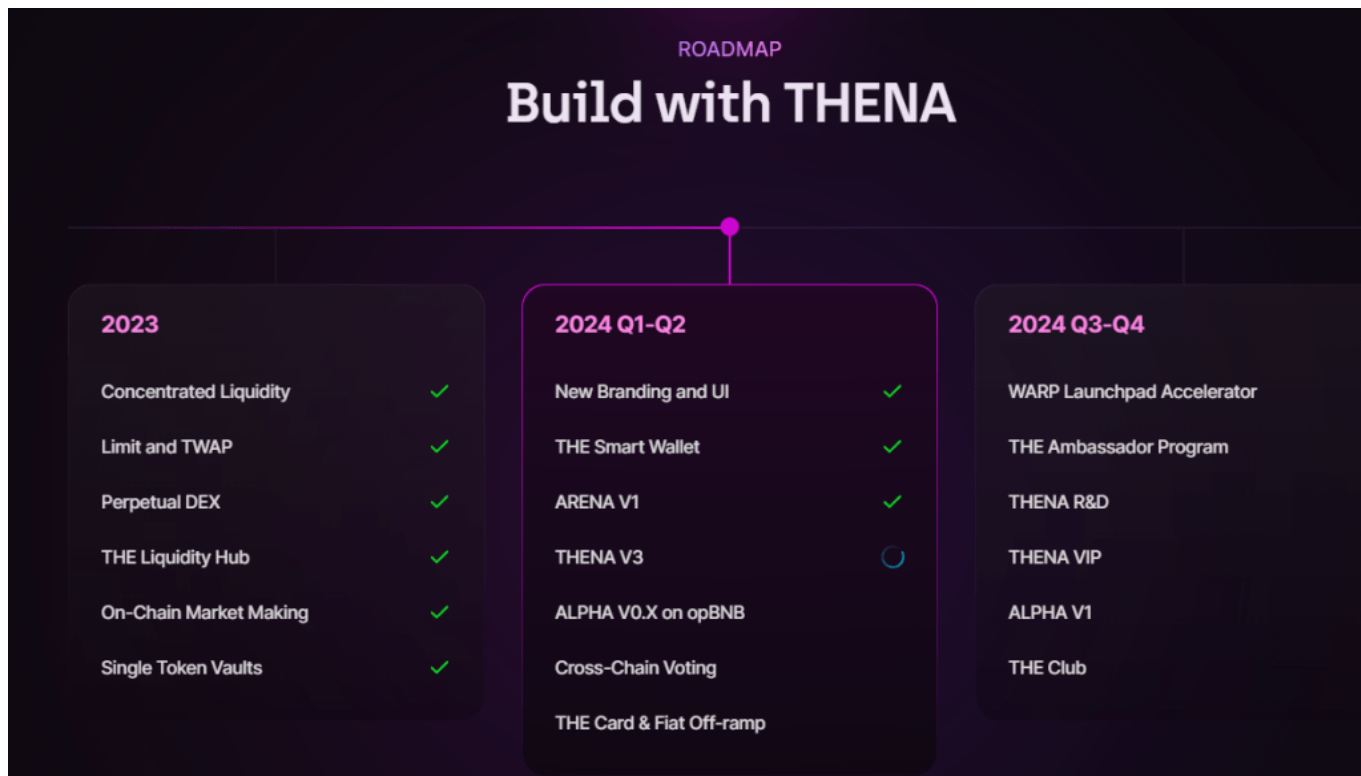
ROADMAP

Build with THENA

2023

Concentrated Liquidity ✓

Limit and TWAP ✓

Perpetual DEX ✓

THE Liquidity Hub ✓

On-Chain Market Making ✓

Single Token Vaults ✓

2024 Q1-Q2

New Branding and UI ✓

THE Smart Wallet ✓

ARENA V1 ✓

THENA V3

ALPHA V0.X on opBNB

Cross-Chain Voting

THE Card & Fiat Off-ramp

2024 Q3-Q4

WARP Launchpad Accelerator

THE Ambassador Program

THENA R&D

THENA VIP

ALPHA V1

THE Club